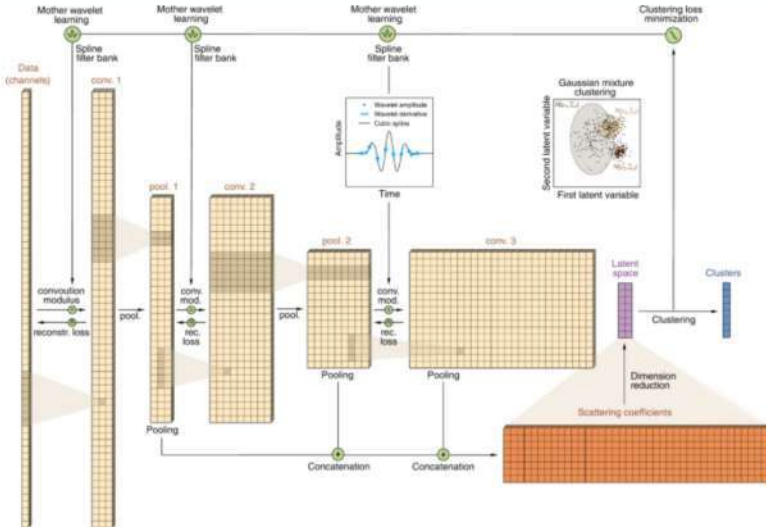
Mother wavelet learning

Mother wavelet learning

Mother wavelet learning

Clustering loss minimization

Spline filter bank

Spline filter bank

Spline filter bank

Data (channels)

conv. 1

Gaussian mixture clustering

Wavelet amplitude
Wavelet derivative
Cubic spline

Amplitude

Time

Second latent variable

First latent variable

pool. 1

conv. 2

pool. 2

conv. 3

Latent space

Clusters

convoution modulus

reconstr. loss

pool.

conv. mod.

rec. loss

pool.

conv. mod.

rec. loss

Clustering

Pooling

Pooling

Dimension reduction

Scattering coefficients

Pooling

Concatenation

Concatenation